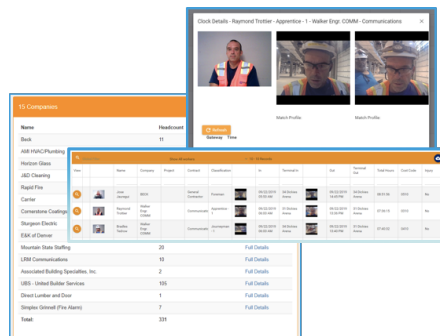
Clock Details - Raymond Trottier - Apprentice - 1 - Walker Engr. COMM - Communications

Match Profile

Match Profile

Refresh

Gateway Time

15 Companies

| Name | Headcount |
|---|---|
| Beck | 11 |
| AMI HVAC/Plumbing | |
| Horizon Glass | |
| J&D Cleaning | |
| Rapid Fire | |
| Carter | |
| Cornerstone Coatings | |
| Sturgeon Electric | |
| E&K of Denver | |
| Mountain State Staffing | 20 | Full Details |
| LRM Communications | 10 | Full Details |
| Associated Building Specialties, Inc. | 2 | Full Details |
| UBS - United Builder Services | 105 | Full Details |
| Direct Lumber and Door | 1 | Full Details |
| Simplex Grinnell (Fire Alarm) | 7 | Full Details |
| Total: | 331 | |

| View | | | Name | Company | Project | Contract | Classification | In | Terminal In | Out | Terminal Out | Total Hours | Cost Code | Injury |
|---|---|---|---|---|---|---|---|---|---|---|---|---|---|---|
| | | | Jose Jaramgem | BECK | | General Contractor | Foreman | 09/22/2019 06:02 AM | 56 Doleau Arena | 09/22/2019 04:38 PM | 56 Doleau Arena | 08:35:35 | 0010 | No |
| | | | Raymond Trottier | Walker Engr. COMM | | Communications | Apprentice - 1 | 09/22/2019 06:00 AM | 56 Doleau Arena | 09/22/2019 01:35 PM | 56 Doleau Arena | 07:05:15 | 0010 | No |
| | | | Bradley Tedrow | Walker Engr. COMM | | Communications | Journeyman - 1 | 09/22/2019 06:00 AM | 56 Doleau Arena | 09/22/2019 01:35 PM | 57 Doleau Arena | 07:05:02 | 0010 | No |